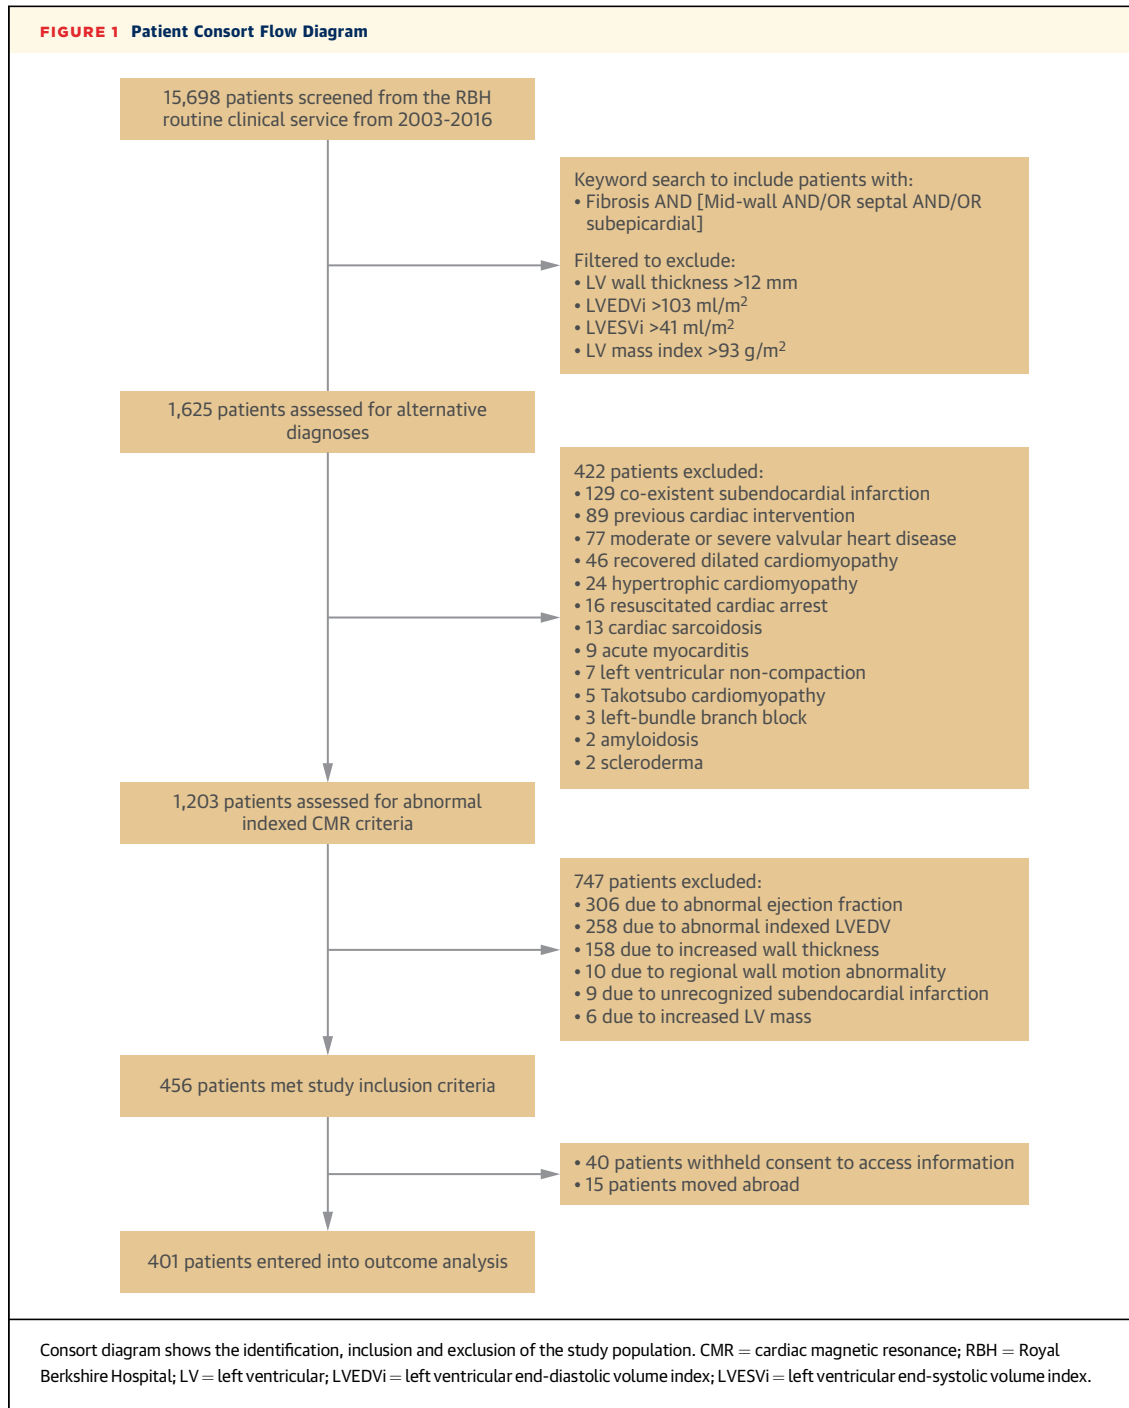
FIGURE 1 Patient Consort Flow Diagram

15,698 patients screened from the RBH routine clinical service from 2003-2016

Keyword search to include patients with:
• Fibrosis AND [Mid-wall AND/OR septal AND/OR subepicardial]

Filtered to exclude:
• LV wall thickness >12 mm
• LVEDVi >103 ml/m$^2$
• LVESVi >41 ml/m$^2$
• LV mass index >93 g/m$^2$

1,625 patients assessed for alternative diagnoses

422 patients excluded:
• 129 co-existent subendocardial infarction
• 89 previous cardiac intervention
• 77 moderate or severe valvular heart disease
• 46 recovered dilated cardiomyopathy
• 24 hypertrophic cardiomyopathy
• 16 resuscitated cardiac arrest
• 13 cardiac sarcoidosis
• 9 acute myocarditis
• 7 left ventricular non-compaction
• 5 Takotsubo cardiomyopathy
• 3 left-bundle branch block
• 2 amyloidosis
• 2 scleroderma

1,203 patients assessed for abnormal indexed CMR criteria

747 patients excluded:
• 306 due to abnormal ejection fraction
• 258 due to abnormal indexed LVEDV
• 158 due to increased wall thickness
• 10 due to regional wall motion abnormality
• 9 due to unrecognized subendocardial infarction
• 6 due to increased LV mass

456 patients met study inclusion criteria

• 40 patients withheld consent to access information
• 15 patients moved abroad

401 patients entered into outcome analysis

Consort diagram shows the identification, inclusion and exclusion of the study population. CMR = cardiac magnetic resonance; RBH = Royal Berkshire Hospital; LV = left ventricular; LVEDVi = left ventricular end-diastolic volume index; LVESVi = left ventricular end-systolic volume index.